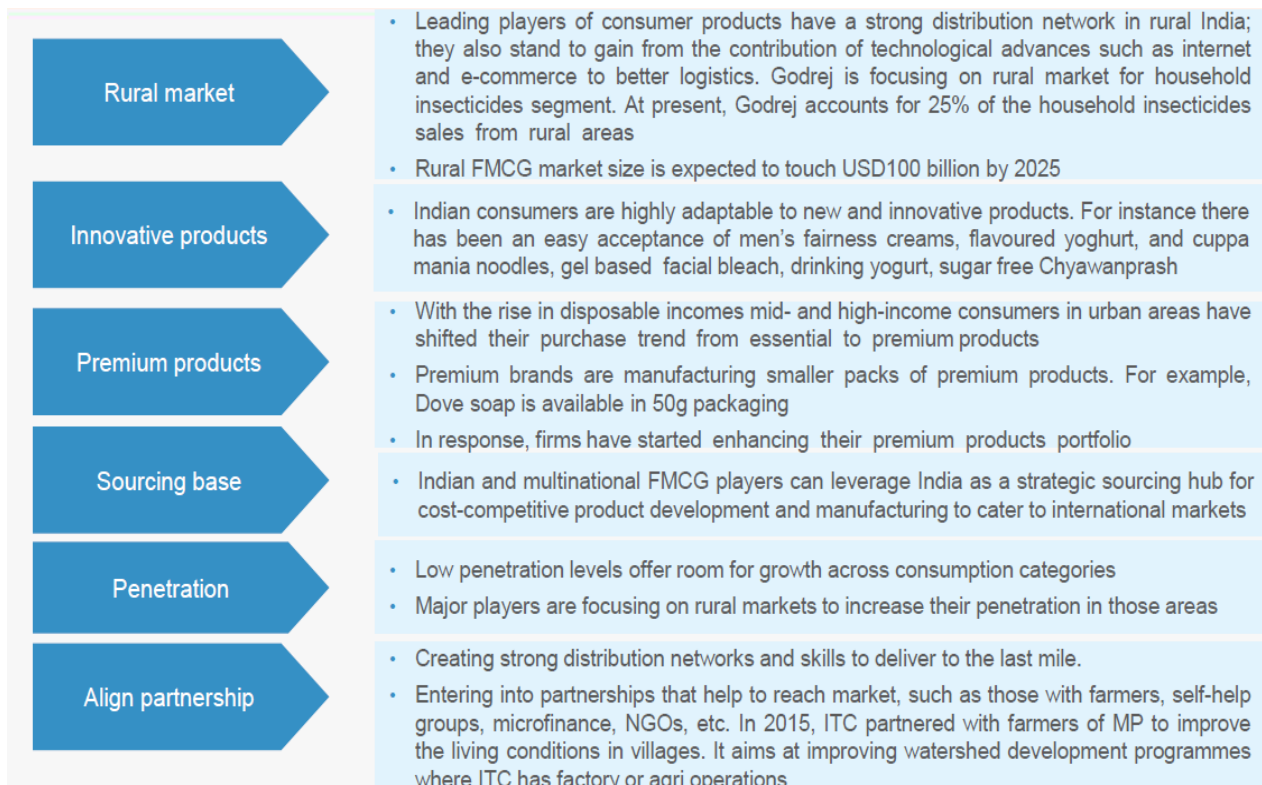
Rural market

- Leading players of consumer products have a strong distribution network in rural India; they also stand to gain from the contribution of technological advances such as internet and e-commerce to better logistics. Godrej is focusing on rural market for household insecticides segment. At present, Godrej accounts for 25% of the household insecticides sales from rural areas
- Rural FMCG market size is expected to touch USD100 billion by 2025

Innovative products

- Indian consumers are highly adaptable to new and innovative products. For instance there has been an easy acceptance of men's fairness creams, flavoured yoghurt, and cuppa mania noodles, gel based facial bleach, drinking yogurt, sugar free Chyawanprash

Premium products

- With the rise in disposable incomes mid- and high-income consumers in urban areas have shifted their purchase trend from essential to premium products
- Premium brands are manufacturing smaller packs of premium products. For example, Dove soap is available in 50g packaging
- In response, firms have started enhancing their premium products portfolio

Sourcing base

- Indian and multinational FMCG players can leverage India as a strategic sourcing hub for cost-competitive product development and manufacturing to cater to international markets

Penetration

- Low penetration levels offer room for growth across consumption categories
- Major players are focusing on rural markets to increase their penetration in those areas

Align partnership

- Creating strong distribution networks and skills to deliver to the last mile.
- Entering into partnerships that help to reach market, such as those with farmers, self-help groups, microfinance, NGOs, etc. In 2015, ITC partnered with farmers of MP to improve the living conditions in villages. It aims at improving watershed development programmes where ITC has factory or agri operations